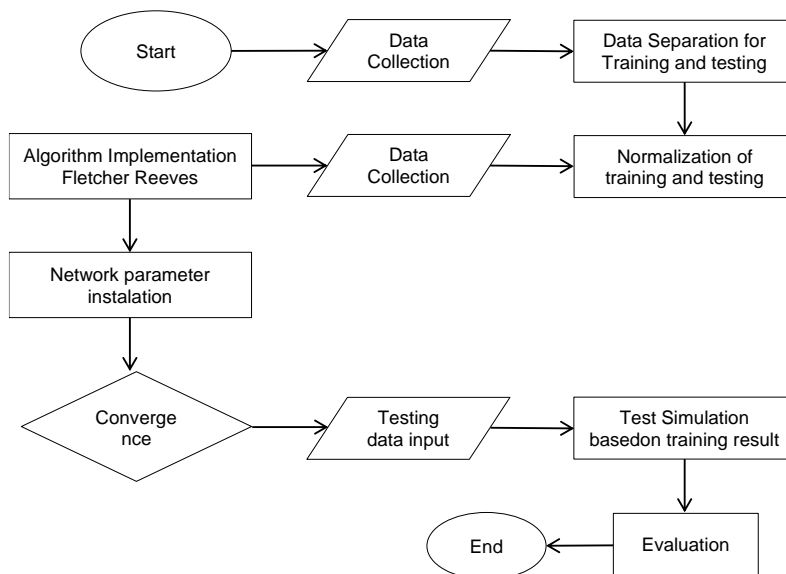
Start

Data Collection

Data Separation for Training and testing

Algorithm Implementation Fletcher Reeves

Data Collection

Normalization of training and testing

Network parameter instalation

Converge nce

Testing data input

Test Simulation basedon training result

End

Evaluation